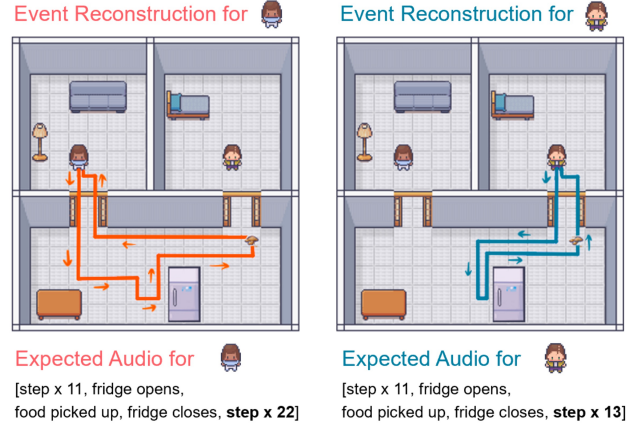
Event Reconstruction for

Expected Audio for

[step x 11, fridge opens, food picked up, fridge closes, **step x 22**]

Event Reconstruction for

Expected Audio for

[step x 11, fridge opens, food picked up, fridge closes, **step x 13**]